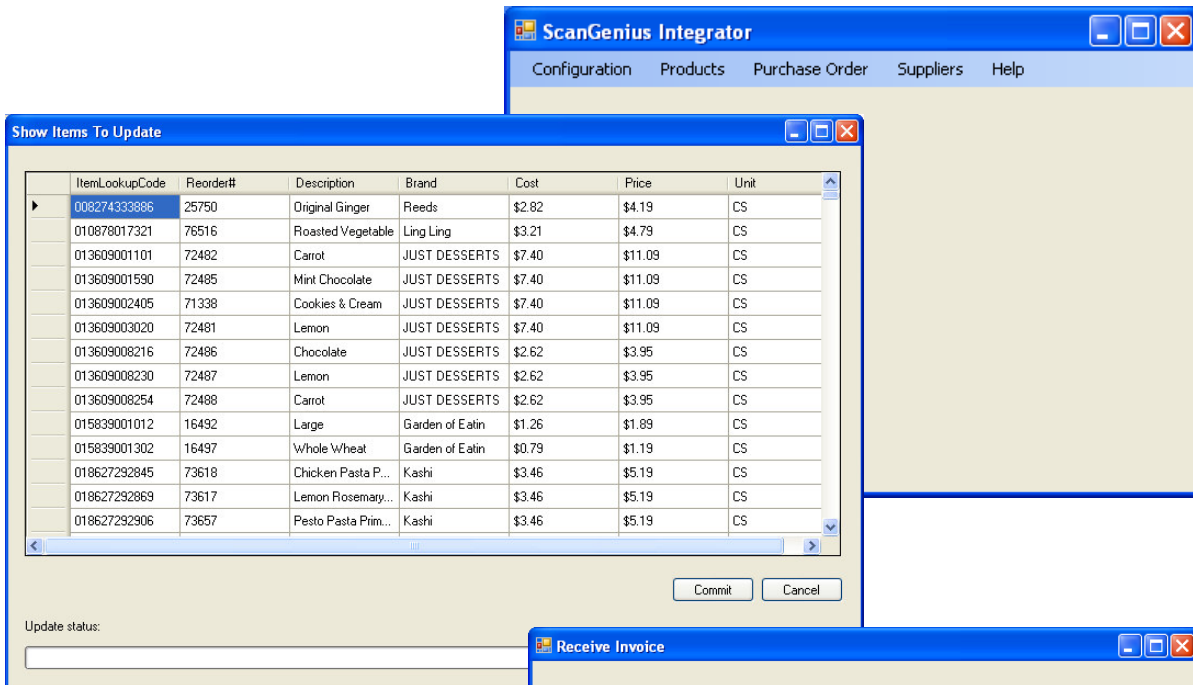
ScanGenius Integrator

Configuration Products Purchase Order Suppliers Help

Show Items To Update

| ItemLookupCode | Reorder# | Description | Brand | Cost | Price | Unit |
|---|---|---|---|---|---|---|
| 008274333886 | 25750 | Original Ginger | Reeds | $2.82 | $4.19 | CS |
| 010878017321 | 76516 | Roasted Vegetable | Ling Ling | $3.21 | $4.79 | CS |
| 013609001101 | 72482 | Carrot | JUST DESSERTS | $7.40 | $11.09 | CS |
| 013609001590 | 72485 | Mint Chocolate | JUST DESSERTS | $7.40 | $11.09 | CS |
| 013609002405 | 71338 | Cookies & Cream | JUST DESSERTS | $7.40 | $11.09 | CS |
| 013609003020 | 72481 | Lemon | JUST DESSERTS | $7.40 | $11.09 | CS |
| 013609008216 | 72486 | Chocolate | JUST DESSERTS | $2.62 | $3.95 | CS |
| 013609008230 | 72487 | Lemon | JUST DESSERTS | $2.62 | $3.95 | CS |
| 013609008254 | 72488 | Carrot | JUST DESSERTS | $2.62 | $3.95 | CS |
| 015839001012 | 16492 | Large | Garden of Eatin | $1.26 | $1.89 | CS |
| 015839001302 | 16497 | Whole Wheat | Garden of Eatin | $0.79 | $1.19 | CS |
| 018627292845 | 73618 | Chicken Pasta P... | Kashi | $3.46 | $5.19 | CS |
| 018627292869 | 73617 | Lemon Rosemary... | Kashi | $3.46 | $5.19 | CS |
| 018627292906 | 73657 | Pesto Pasta Prim... | Kashi | $3.46 | $5.19 | CS |

Commit Cancel

Update status:

Receive Invoice